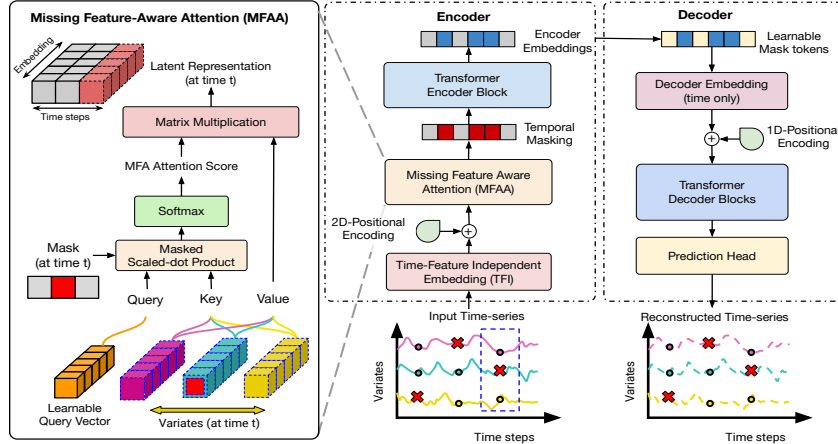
Missing Feature-Aware Attention (MFAA)

Embedding

Time steps

Latent Representation (at time t)

Matrix Multiplication

MFA Attention Score

Softmax

Mask (at time t)

Masked Scaled-dot Product

Query

Key

Value

Learnable Query Vector

Variates (at time t)

Encoder

Encoder Embeddings

Transformer Encoder Block

Temporal Masking

Missing Feature Aware Attention (MFAA)

2D-Positional Encoding

Time-Feature Independent Embedding (TFI)

Input Time-series

Variates

Time steps

Decoder

Learnable Mask tokens

Decoder Embedding (time only)

1D-Positional Encoding

Transformer Decoder Blocks

Prediction Head

Reconstructed Time-series

Variates

Time steps